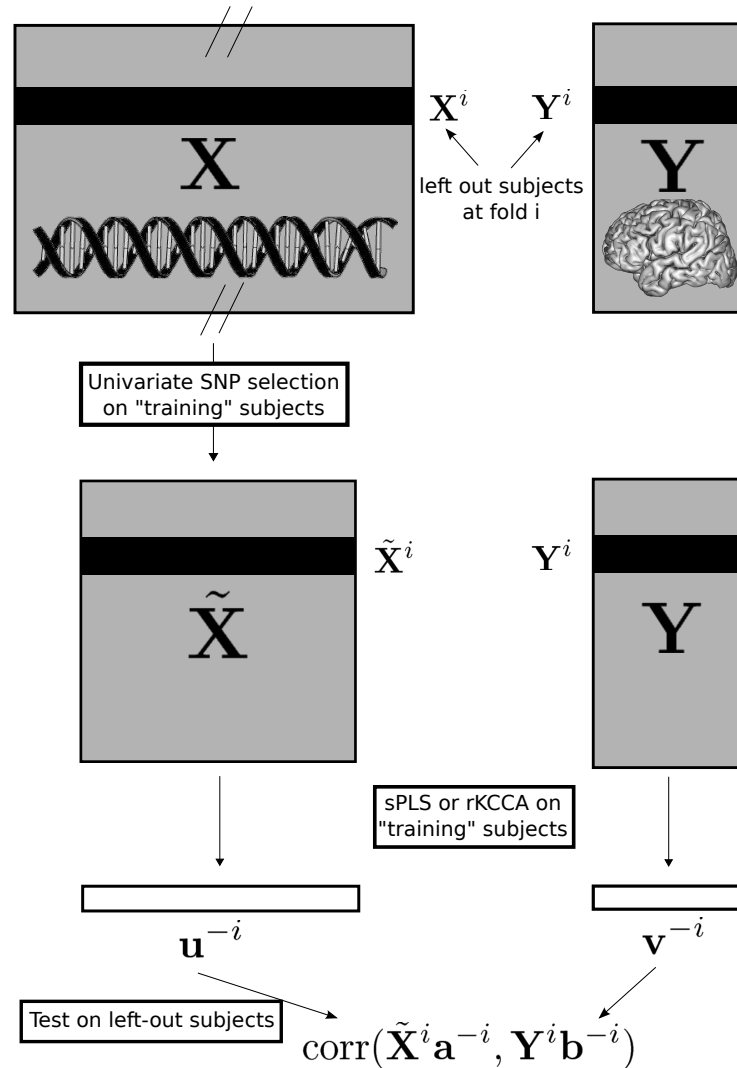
$\mathbf{X}$

$\mathbf{X}^i$ $\mathbf{Y}^i$

left out subjects at fold i

$\mathbf{Y}$

Univariate SNP selection on "training" subjects

$\tilde{\mathbf{X}}^i$ $\mathbf{Y}^i$

$\tilde{\mathbf{X}}$

$\mathbf{Y}$

sPLS or rKCCA on "training" subjects

$\mathbf{u}^{-i}$ $\mathbf{v}^{-i}$

Test on left-out subjects

$\mathrm{corr}(\tilde{\mathbf{X}}^i\mathbf{a}^{-i}, \mathbf{Y}^i\mathbf{b}^{-i})$